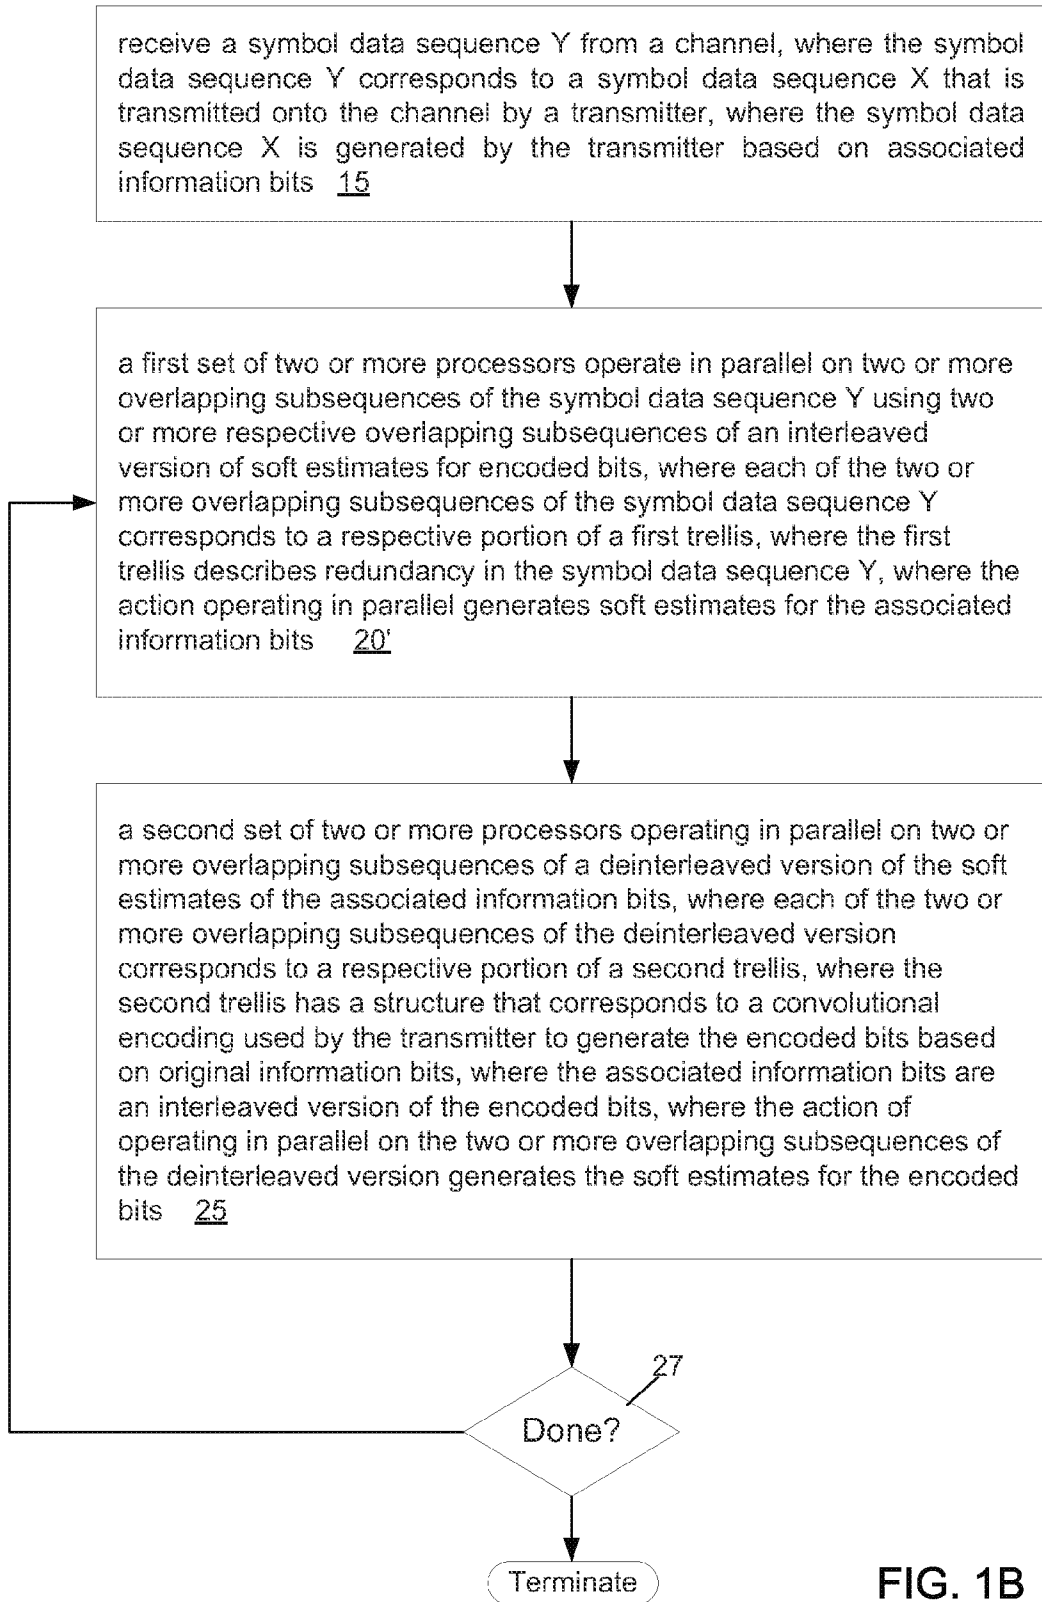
receive a symbol data sequence Y from a channel, where the symbol data sequence Y corresponds to a symbol data sequence X that is transmitted onto the channel by a transmitter, where the symbol data sequence X is generated by the transmitter based on associated information bits 15

a first set of two or more processors operate in parallel on two or more overlapping subsequences of the symbol data sequence Y using two or more respective overlapping subsequences of an interleaved version of soft estimates for encoded bits, where each of the two or more overlapping subsequences of the symbol data sequence Y corresponds to a respective portion of a first trellis, where the first trellis describes redundancy in the symbol data sequence Y, where the action operating in parallel generates soft estimates for the associated information bits 20'

a second set of two or more processors operating in parallel on two or more overlapping subsequences of a deinterleaved version of the soft estimates of the associated information bits, where each of the two or more overlapping subsequences of the deinterleaved version corresponds to a respective portion of a second trellis, where the second trellis has a structure that corresponds to a convolutional encoding used by the transmitter to generate the encoded bits based on original information bits, where the associated information bits are an interleaved version of the encoded bits, where the action of operating in parallel on the two or more overlapping subsequences of the deinterleaved version generates the soft estimates for the encoded bits 25

27

Done?

Terminate

FIG. 1B